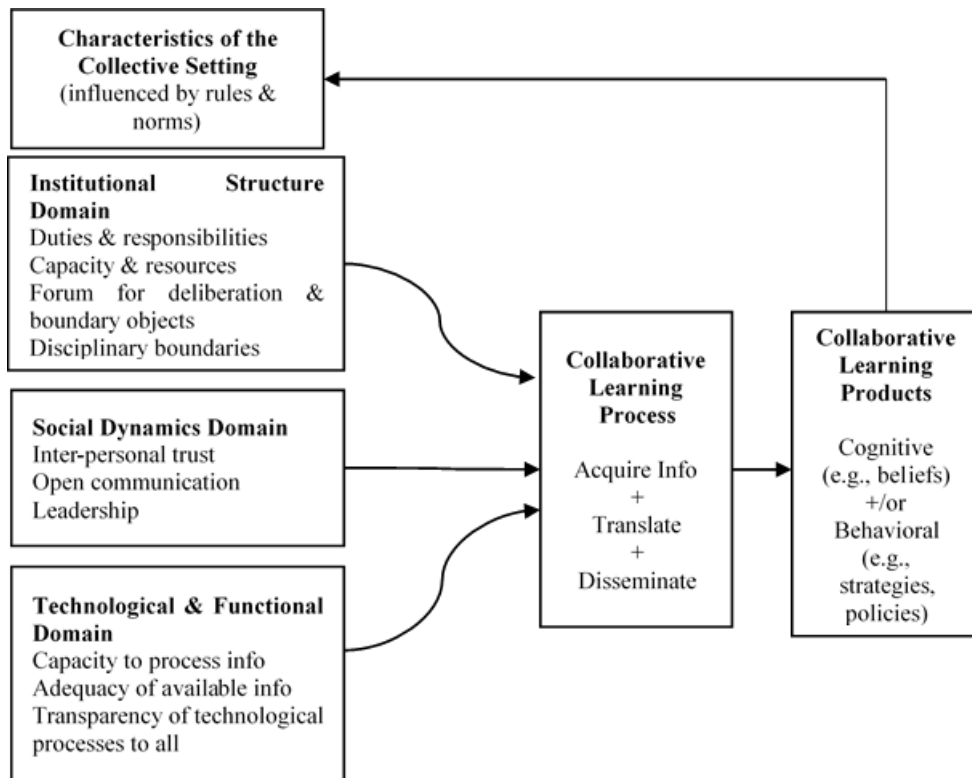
Characteristics of the Collective Setting
(influenced by rules & norms)

Institutional Structure Domain
Duties & responsibilities
Capacity & resources
Forum for deliberation & boundary objects
Disciplinary boundaries

Social Dynamics Domain
Inter-personal trust
Open communication
Leadership

Technological & Functional Domain
Capacity to process info
Adequacy of available info
Transparency of technological processes to all

Collaborative Learning Process
Acquire Info
+
Translate
+
Disseminate

Collaborative Learning Products
Cognitive (e.g., beliefs)
+/or
Behavioral (e.g., strategies, policies)